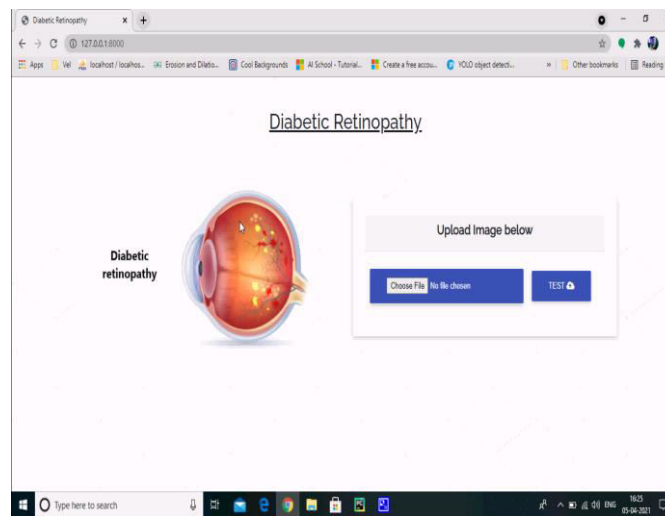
Diabetic Retinopathy ×  +

127.0.0.1:8000

Apps  Vel  localhost / localhos...  Erosion and Dilatio...  Cool Backgrounds  AI School - Tutorial...  Create a free accou...  YOLO object detecti...  »  Other bookmarks  Reading

Diabetic Retinopathy

Diabetic retinopathy

Upload Image below

Choose File No file chosen

TEST

Type here to search

ENG 16:25 05-04-2021